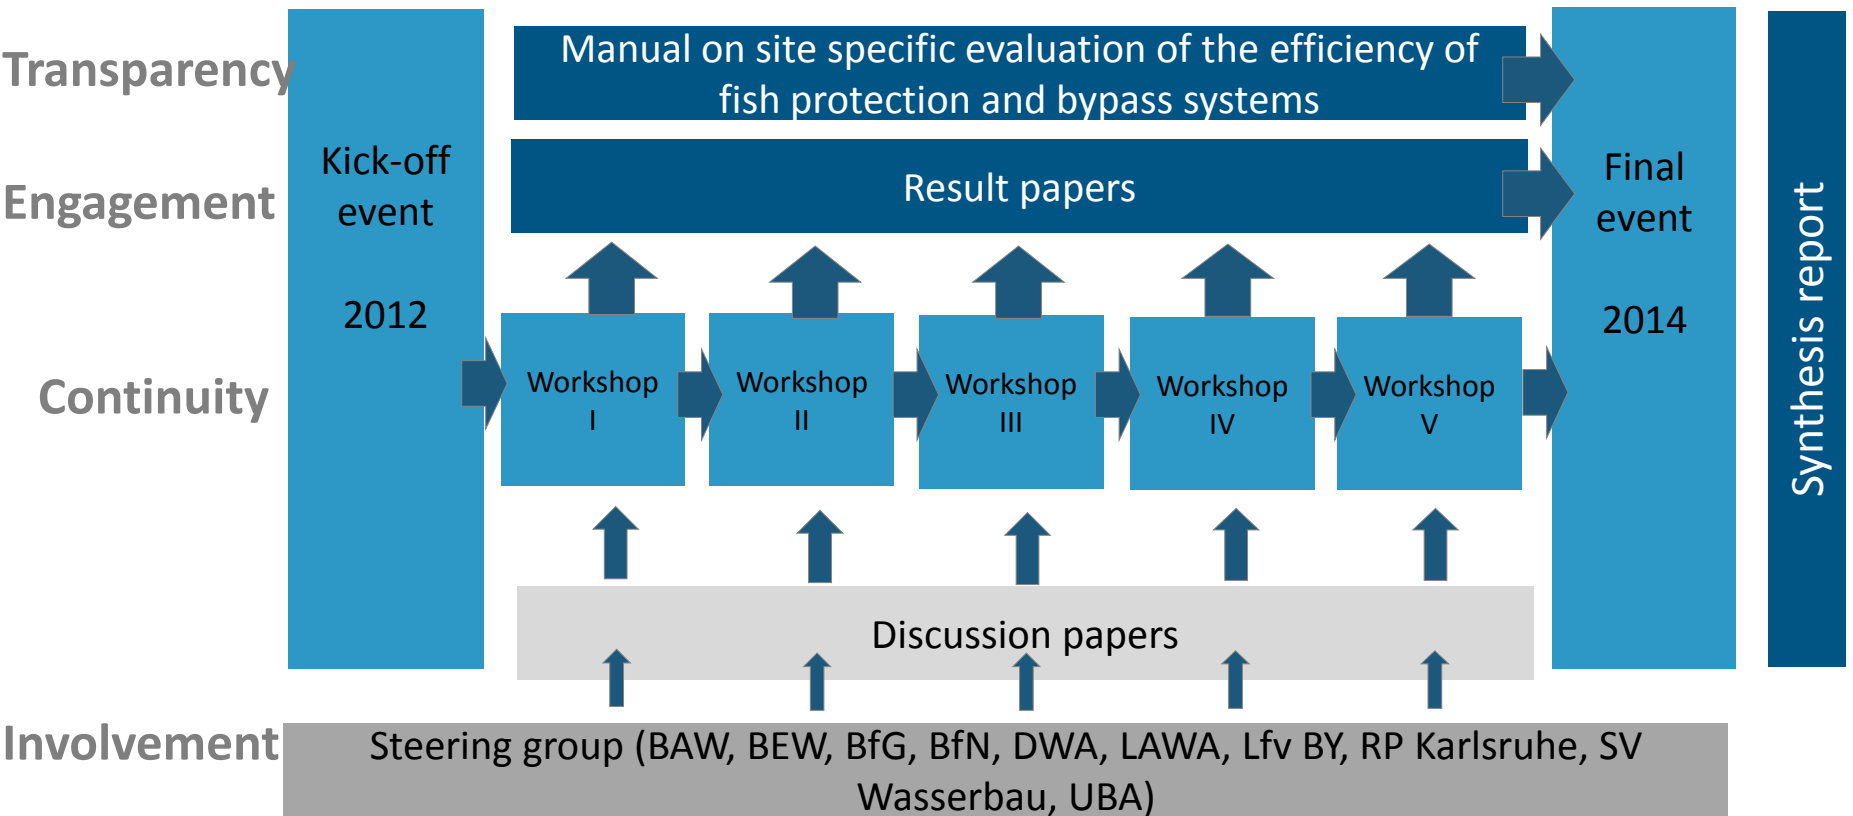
Transparency

Engagement

Continuity

Involvement

Kick-off event

2012

Manual on site specific evaluation of the efficiency of fish protection and bypass systems

Result papers

Workshop I

Workshop II

Workshop III

Workshop IV

Workshop V

Discussion papers

Steering group (BAW, BEW, BfG, BfN, DWA, LAWA, Lfv BY, RP Karlsruhe, SV Wasserbau, UBA)

Final event

2014

Synthesis report